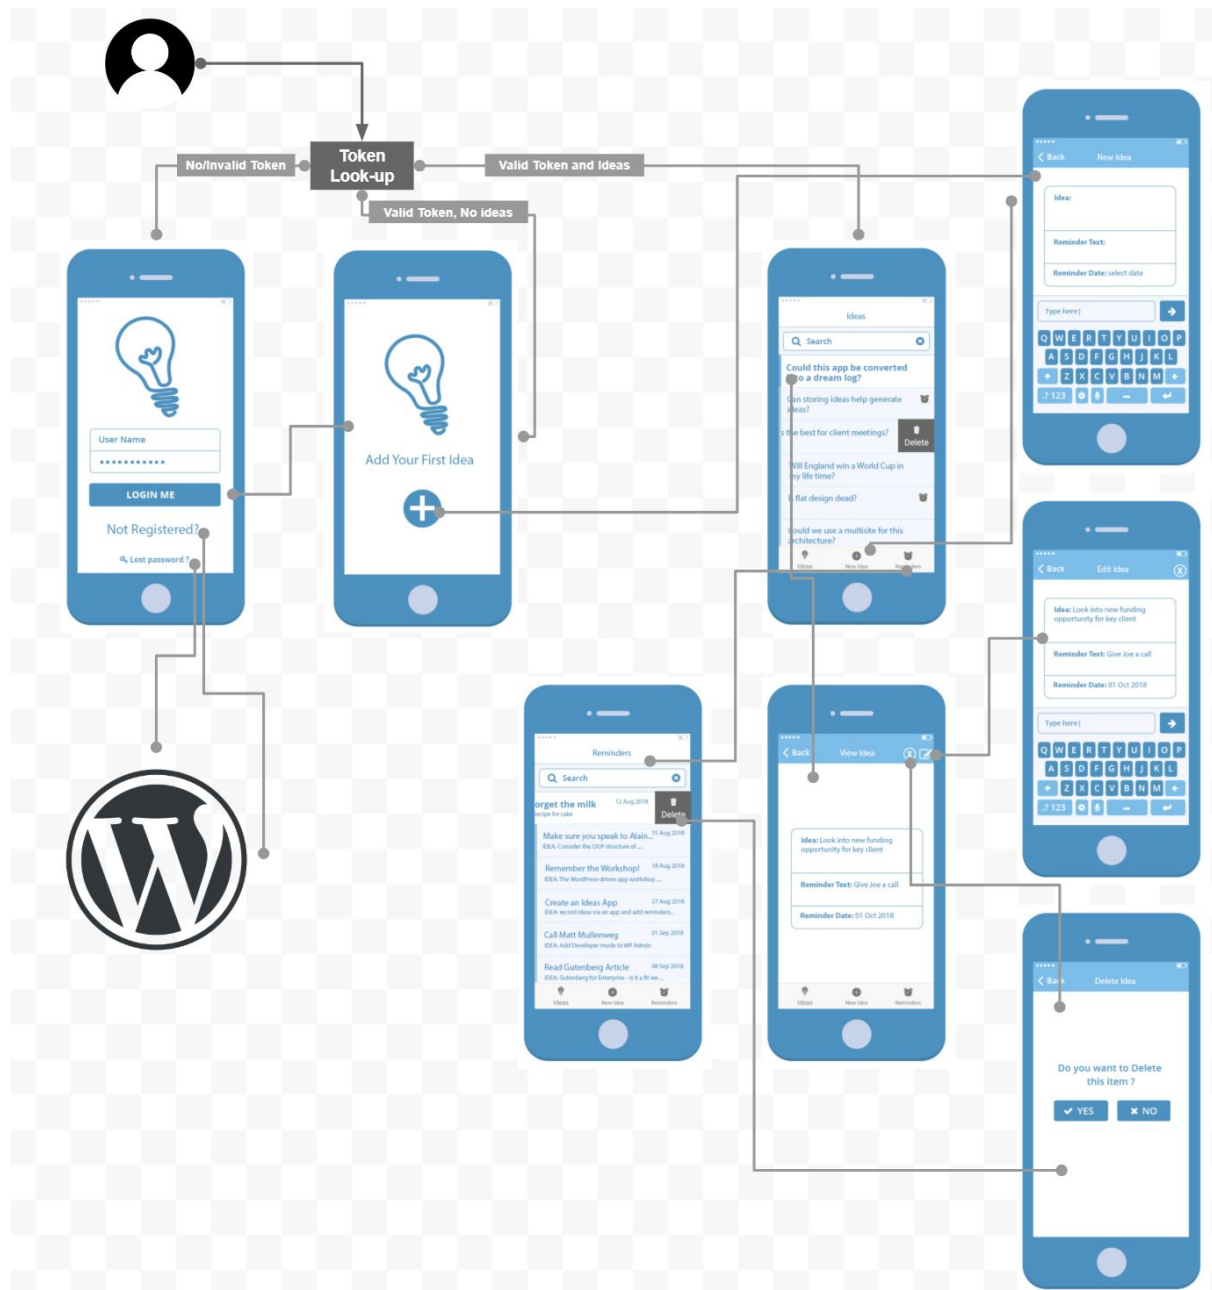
Token Look-up

No/Invalid Token

Valid Token and Ideas

Valid Token, No ideas

User Name

•••••••••••

LOGIN ME

Not Registered?

Lost password ?

Add Your First Idea

Ideas

Search

Could this app be converted to a dream log?

Can storing ideas help generate ideas?

s the best for client meetings?

Delete

Will England win a World Cup in my life time?

Is flat design dead?

Could we use a multisite for this architecture?

Ideas New Idea Reminders

Back New Idea

Idea:

Reminder Text:

Reminder Date: select date

Type here|

Q W E R T Y U I O P

A S D F G H J K L

Z X C V B N M

.?123

Back Edit Idea

Idea: Look into new funding opportunity for key client

Reminder Text: Give Joe a call

Reminder Date: 01 Oct 2018

Type here|

Q W E R T Y U I O P

A S D F G H J K L

Z X C V B N M

.?123

Reminders

Search

orget the milk 12 Aug 2018

ecipe for cake

Delete

Make sure you speak to Alain... 15 Aug 2018

IDEA: Consider the OOP structure of ...

Remember the Workshop! 18 Aug 2018

IDEA: The WordPress-driven app workshop ...

Create an Ideas App 27 Aug 2018

IDEA: record ideas via an app and add reminders...

Call Matt Mullenweg 01 Sep 2018

IDEA: Add Developer mode to WP Admin

Read Gutenberg Article 08 Sep 2018

IDEA: Gutenberg for Enterprise - is it a fit we...

Ideas New Idea Reminders

Back View Idea

Idea: Look into new funding opportunity for key client

Reminder Text: Give Joe a call

Reminder Date: 01 Oct 2018

Ideas New Idea Reminders

Back Delete Idea

Do you want to Delete this item ?

YES

NO